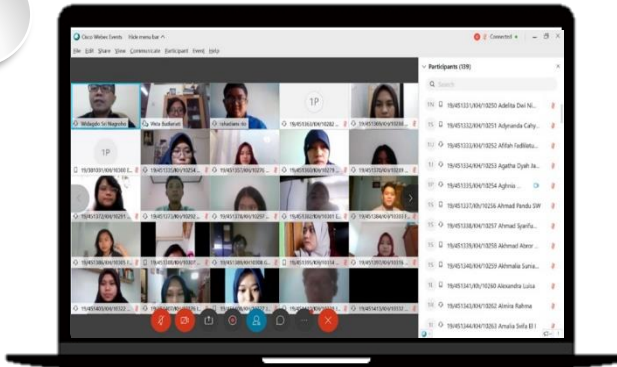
Cisco Webex Events Hide menu bar

File Edit Share View Communicate Participant Event Help

Connected

Widagdo Sri Nugroho

Weis Barbarah

Johanes Ai

1P

19/451001/KH/10300

1P

Participants (109)

Search

19/451331/KH/10250 Adelita Dwi Ni...

19/451332/KH/10251 Adyvanda Cahy...

19/451333/KH/10252 Afifah Fadhilatu...

19/451334/KH/10253 Agatha Dyah Ja...

19/451335/KH/10254 Aghnia...

19/451337/KH/10256 Ahmad Pandu SW

19/451338/KH/10257 Ahmad Syarifu...

19/451339/KH/10258 Akhmad Abror...

19/451340/KH/10259 Akhmalia Suma...

19/451341/KH/10260 Alexandra Luisa

19/451343/KH/10262 Almira Rahma

19/451344/KH/10263 Amalia Sefa El I